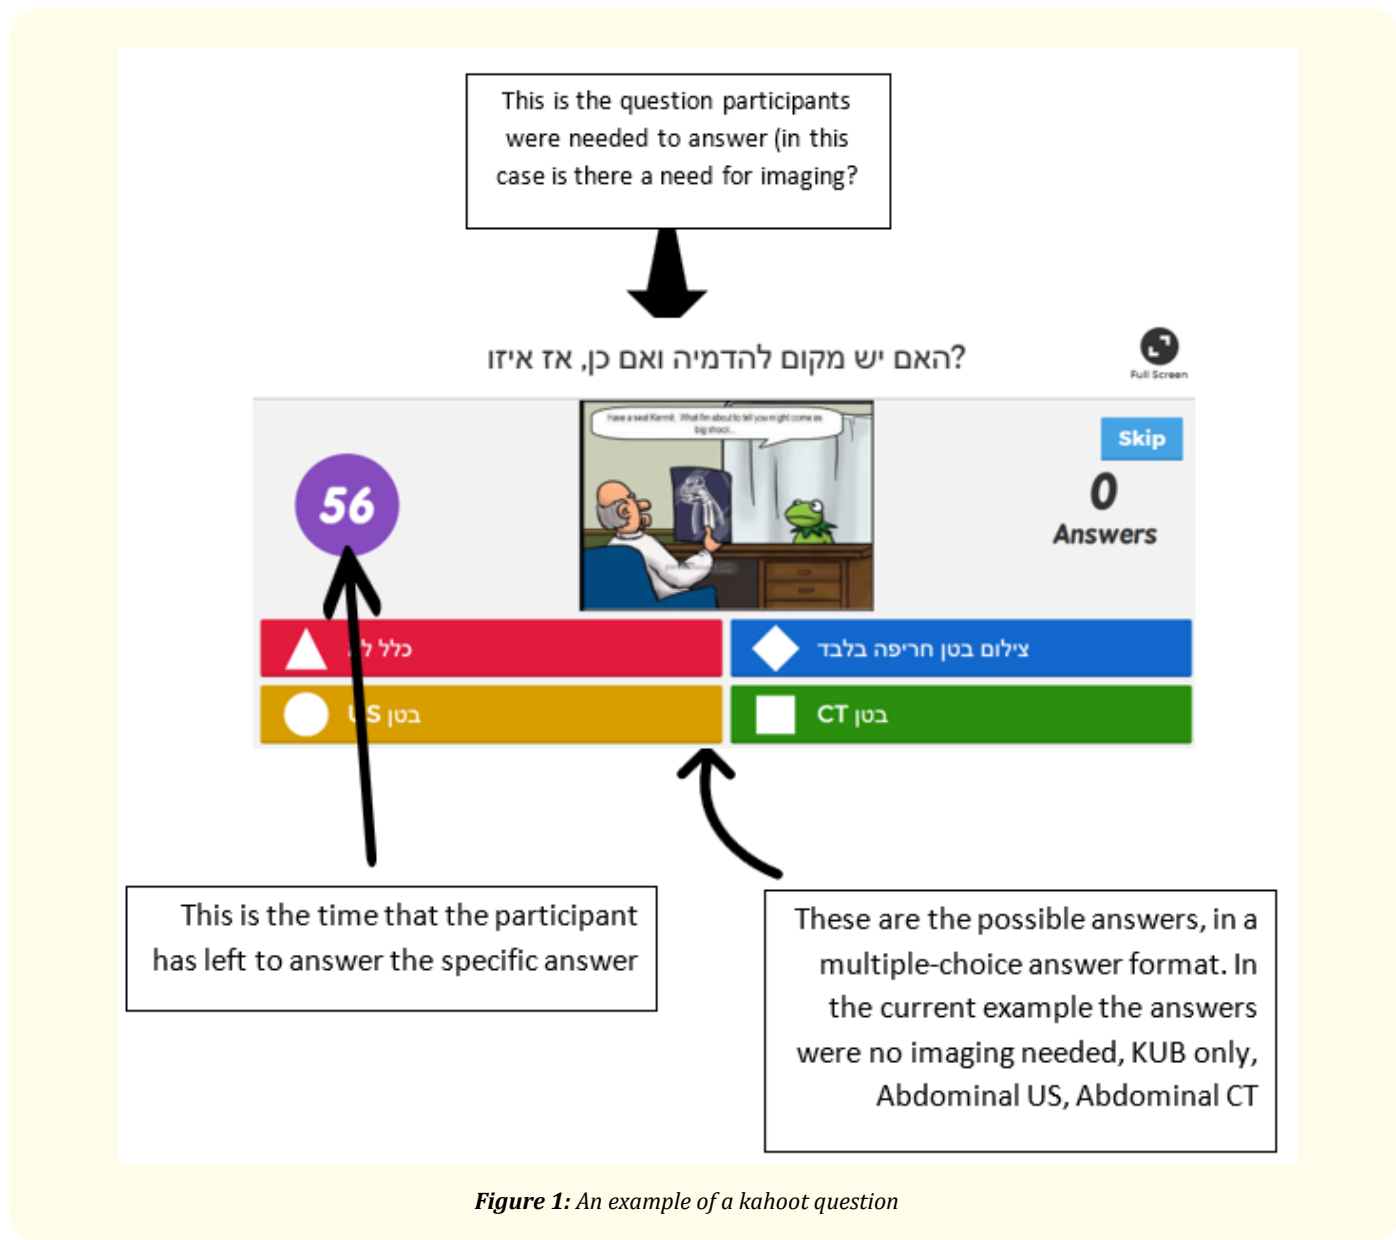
This is the question participants were needed to answer (in this case is there a need for imaging?

האם יש מקום להדמיה ואם כן, אז איזו?

Full Screen

Have a seat Kermit. What I'm about to tell you might come as big shock...

56

Skip

0
Answers

כלל ל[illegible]

צילום בטן חריפה בלבד

בטן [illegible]S

בטן CT

This is the time that the participant has left to answer the specific answer

These are the possible answers, in a multiple-choice answer format. In the current example the answers were no imaging needed, KUB only, Abdominal US, Abdominal CT

*Figure 1:* *An example of a kahoot question*